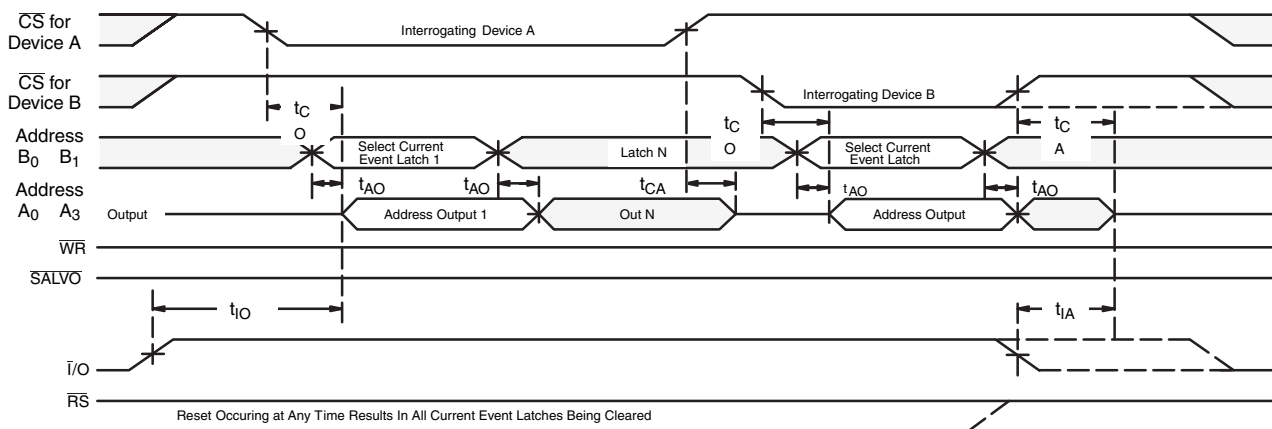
$\overline{CS}$ for Device A

Interrogating Device A

$\overline{CS}$ for Device B

Interrogating Device B

$t_C$ O

$t_C$ O

$t_C$ A

Address $B_0$ $B_1$

Select Current Event Latch 1

Latch N

Select Current Event Latch

Address $A_0$ $A_3$

$t_{AO}$

$t_{AO}$

$t_{CA}$

$t_{AO}$

$t_{AO}$

Output

Address Output 1

Out N

Address Output

$\overline{WR}$

$\overline{SALVO}$

$t_{IO}$

$t_{IA}$

$\overline{I}$/O

$\overline{RS}$

Reset Occuring at Any Time Results In All Current Event Latches Being Cleared